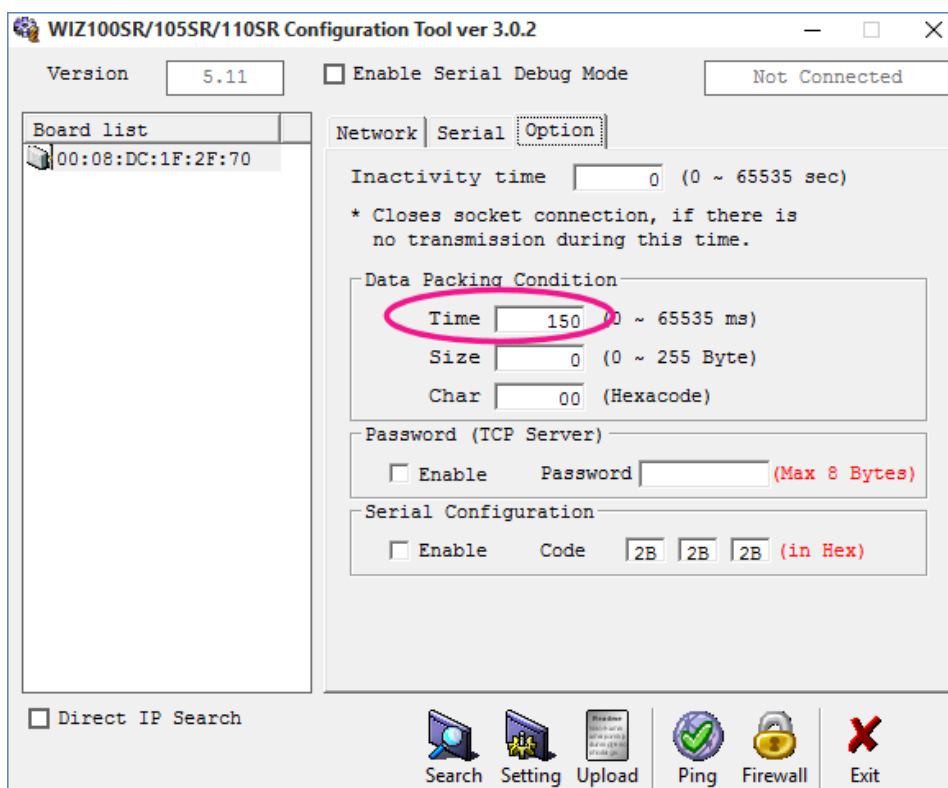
WIZ100SR/105SR/110SR Configuration Tool ver 3.0.2

Version 5.11

Enable Serial Debug Mode

Not Connected

Board list

00:08:DC:1F:2F:70

Network Serial Option

Inactivity time 0 (0 ~ 65535 sec)

* Closes socket connection, if there is no transmission during this time.

Data Packing Condition

Time 150 (0 ~ 65535 ms)

Size 0 (0 ~ 255 Byte)

Char 00 (Hexacode)

Password (TCP Server)

Enable Password (Max 8 Bytes)

Serial Configuration

Enable Code 2B 2B 2B (in Hex)

Direct IP Search

Search Setting Upload Ping Firewall Exit